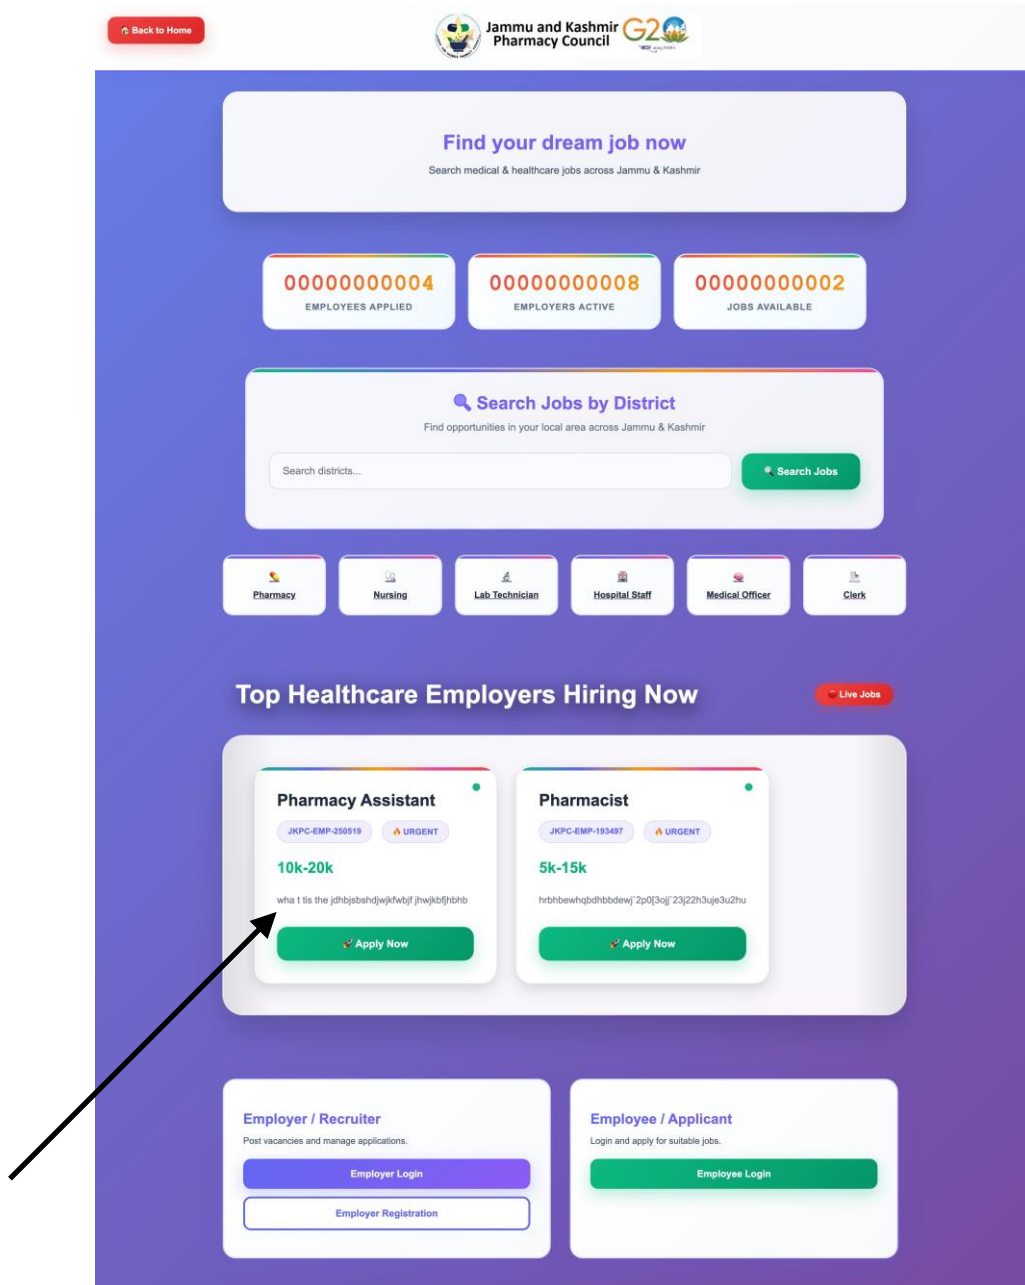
Back to Home

Jammu and Kashmir Pharmacy Council G20

Find your dream job now

Search medical & healthcare jobs across Jammu & Kashmir

00000000004
EMPLOYEES APPLIED

00000000008
EMPLOYERS ACTIVE

00000000002
JOBS AVAILABLE

Search Jobs by District

Find opportunities in your local area across Jammu & Kashmir

Search districts...

Search Jobs

Pharmacy

Nursing

Lab Technician

Hospital Staff

Medical Officer

Clerk

Top Healthcare Employers Hiring Now

Live Jobs

Pharmacy Assistant

JKPC-EMP-250519

URGENT

10k-20k

wha t tis the jdhbjsbshdjwjkfwbjf jhwjkbfjhbhb

Apply Now

Pharmacist

JKPC-EMP-193497

URGENT

5k-15k

hrbhbewhqbdhbbdewj`2p0[3ojj`23j22h3uje3u2hu

Apply Now

Employer / Recruiter

Post vacancies and manage applications.

Employer Login

Employer Registration

Employee / Applicant

Login and apply for suitable jobs.

Employee Login